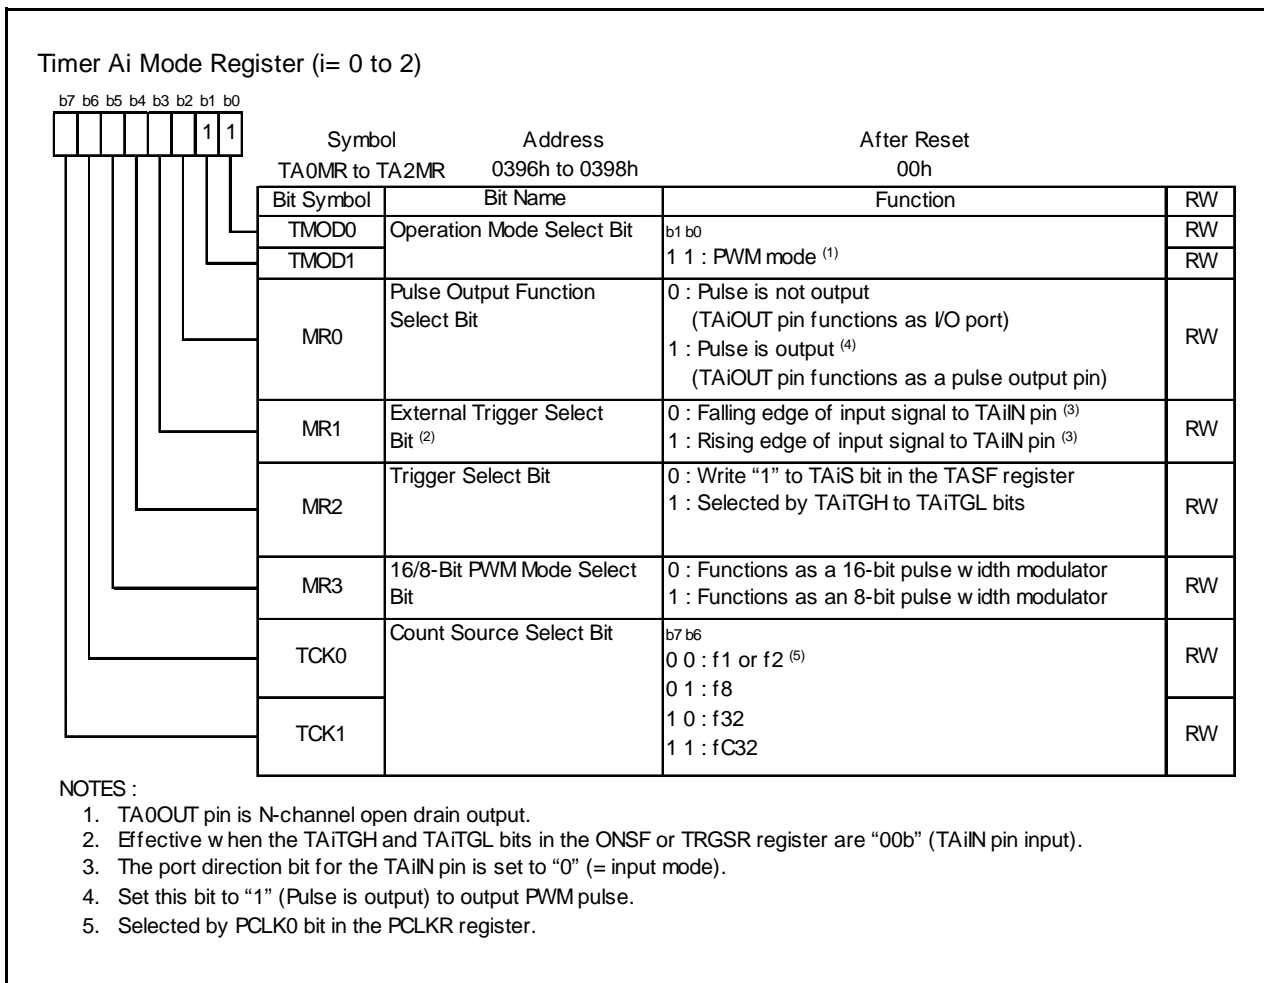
Timer Ai Mode Register (i= 0 to 2)

b7 b6 b5 b4 b3 b2 b1 b0

1 1

| Symbol | Address | After Reset |
|---|---|---|
| TA0MR to TA2MR | 0396h to 0398h | 00h |

| Bit Symbol | Bit Name | Function | RW |
|---|---|---|---|
| TMOD0 | Operation Mode Select Bit | b1 b0 1 1 : PWM mode $^{(1)}$ | RW |
| TMOD1 | | | RW |
| MR0 | Pulse Output Function Select Bit | 0 : Pulse is not output (TAiOUT pin functions as I/O port) 1 : Pulse is output $^{(4)}$ (TAiOUT pin functions as a pulse output pin) | RW |
| MR1 | External Trigger Select Bit $^{(2)}$ | 0 : Falling edge of input signal to TAiIN pin $^{(3)}$ 1 : Rising edge of input signal to TAiIN pin $^{(3)}$ | RW |
| MR2 | Trigger Select Bit | 0 : Write “1” to TAiS bit in the TASF register 1 : Selected by TAiTGH to TAiTGL bits | RW |
| MR3 | 16/8-Bit PWM Mode Select Bit | 0 : Functions as a 16-bit pulse w idth modulator 1 : Functions as an 8-bit pulse w idth modulator | RW |
| TCK0 | Count Source Select Bit | b7 b6 0 0 : f1 or f2 $^{(5)}$ 0 1 : f8 1 0 : f32 1 1 : fC32 | RW |
| TCK1 | | | RW |

NOTES :
1. TA0OUT pin is N-channel open drain output.
2. Effective w hen the TAiTGH and TAiTGL bits in the ONSF or TRGSR register are “00b” (TAiIN pin input).
3. The port direction bit for the TAiIN pin is set to “0” (= input mode).
4. Set this bit to “1” (Pulse is output) to output PWM pulse.
5. Selected by PCLK0 bit in the PCLKR register.